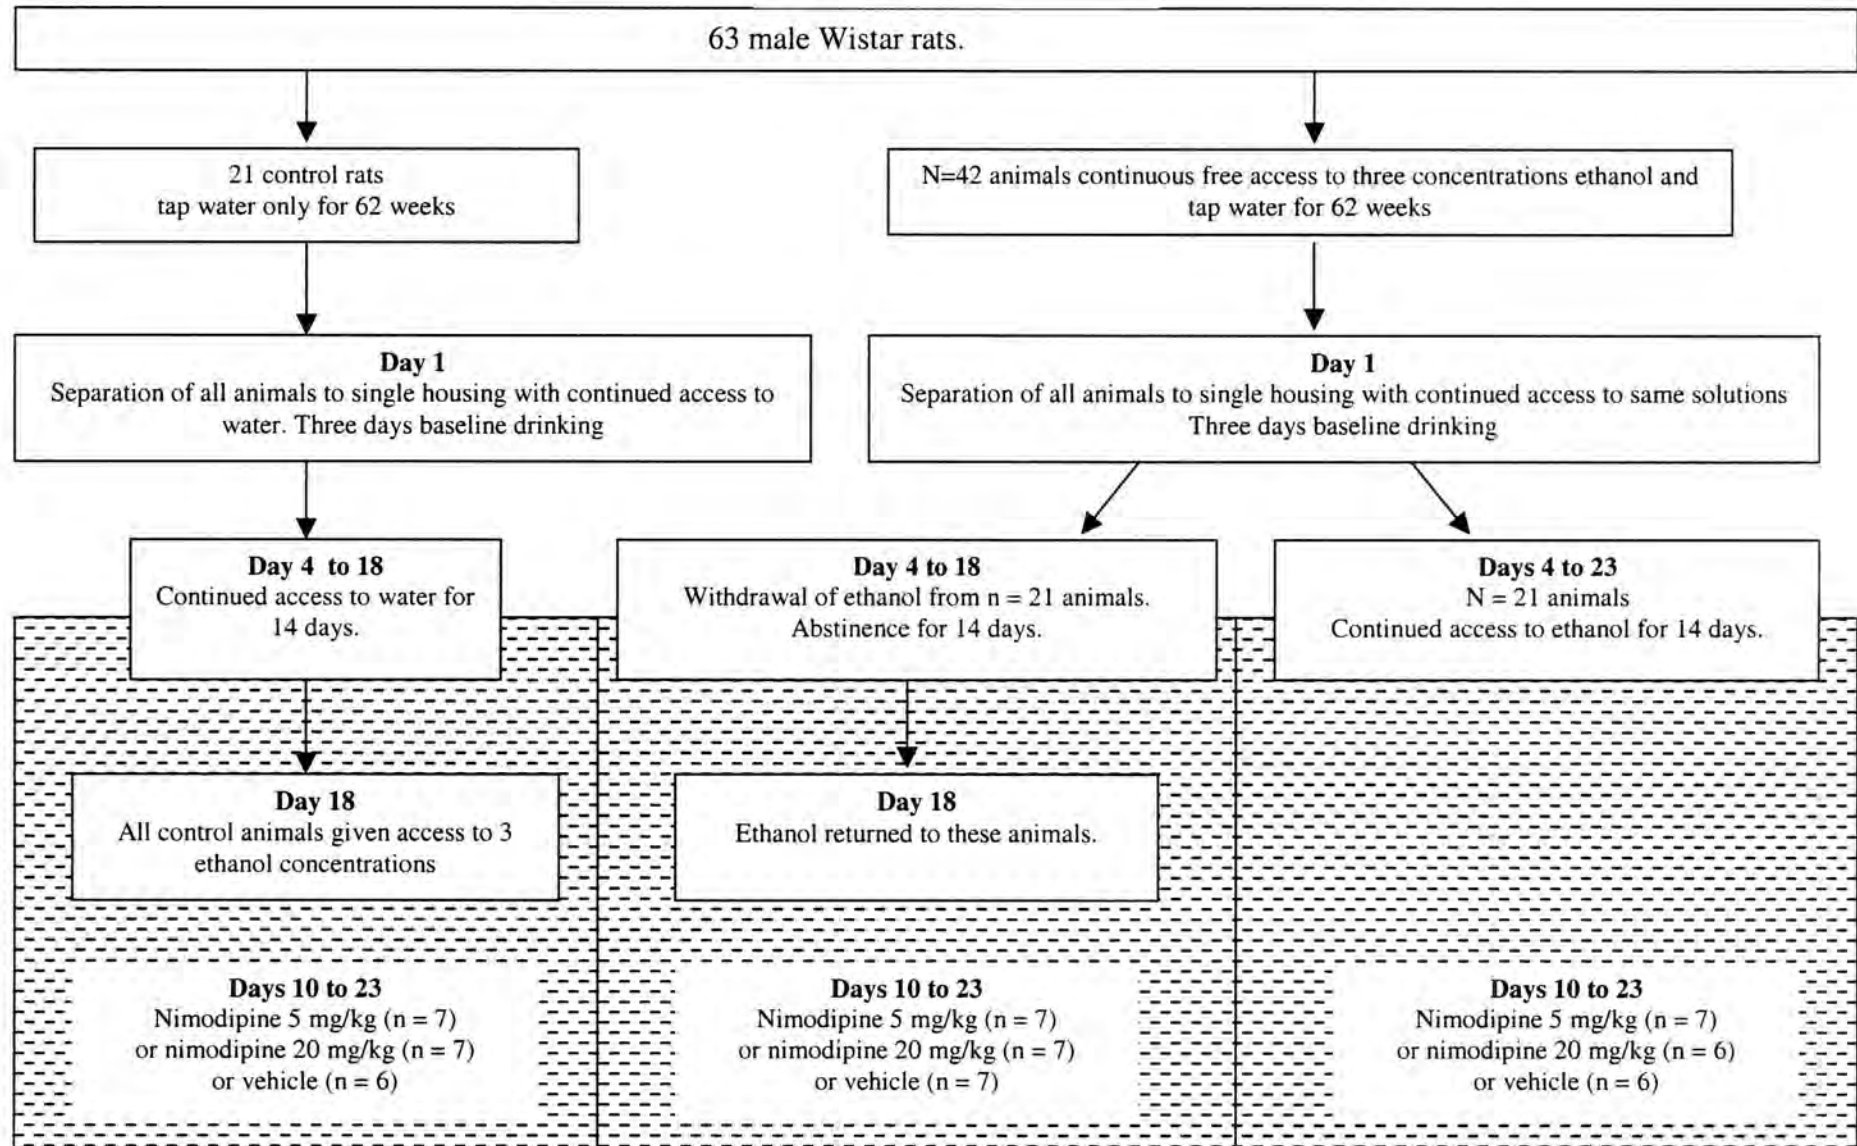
63 male Wistar rats.

21 control rats
tap water only for 62 weeks

N=42 animals continuous free access to three concentrations ethanol and tap water for 62 weeks

**Day 1**
Separation of all animals to single housing with continued access to water. Three days baseline drinking

**Day 1**
Separation of all animals to single housing with continued access to same solutions Three days baseline drinking

**Day 4 to 18**
Continued access to water for 14 days.

**Day 4 to 18**
Withdrawal of ethanol from n = 21 animals. Abstinence for 14 days.

**Days 4 to 23**
N = 21 animals
Continued access to ethanol for 14 days.

**Day 18**
All control animals given access to 3 ethanol concentrations

**Day 18**
Ethanol returned to these animals.

**Days 10 to 23**
Nimodipine 5 mg/kg (n = 7)
or nimodipine 20 mg/kg (n = 7)
or vehicle (n = 6)

**Days 10 to 23**
Nimodipine 5 mg/kg (n = 7)
or nimodipine 20 mg/kg (n = 7)
or vehicle (n = 7)

**Days 10 to 23**
Nimodipine 5 mg/kg (n = 7)
or nimodipine 20 mg/kg (n = 6)
or vehicle (n = 6)